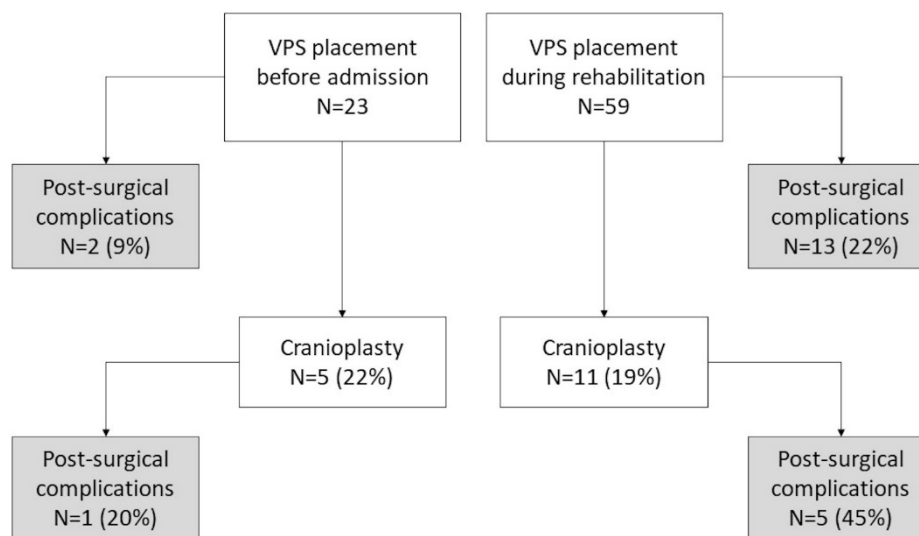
VPS placement before admission
N=23

VPS placement during rehabilitation
N=59

Post-surgical complications
N=2 (9%)

Post-surgical complications
N=13 (22%)

Cranioplasty
N=5 (22%)

Cranioplasty
N=11 (19%)

Post-surgical complications
N=1 (20%)

Post-surgical complications
N=5 (45%)